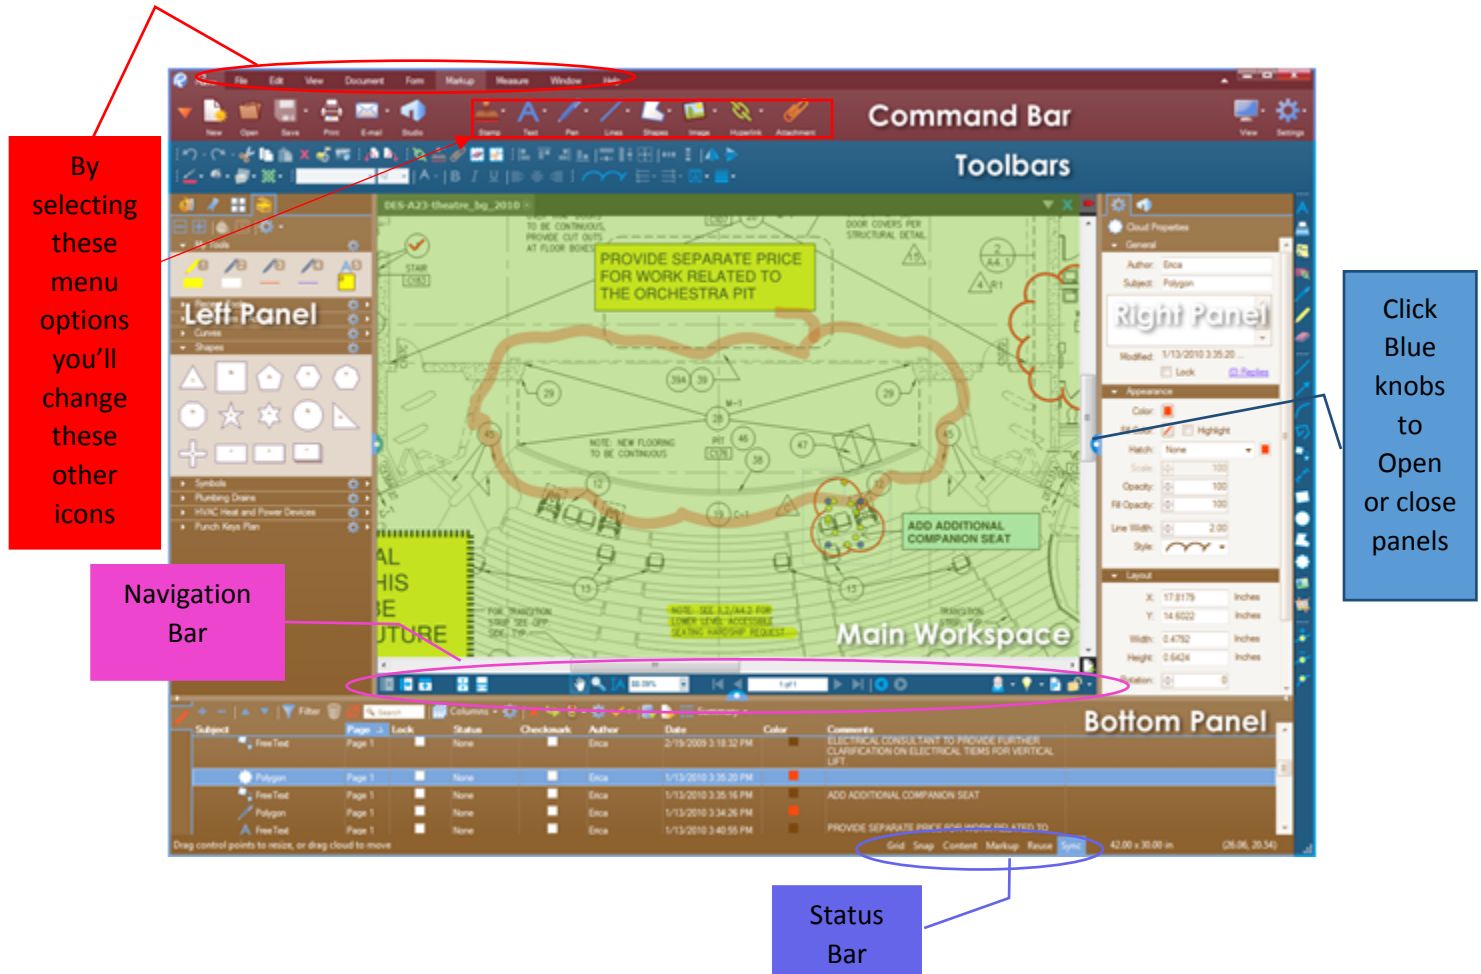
By selecting these menu options you'll change these other icons

File Edit View Document Form Markup Measure Window Help

New Open Save Print E-mail Studio Stamp Text Pen Lines Shapes Image Hyperlink Attachment View Settings

Command Bar

Toolbars

Left Panel

Curves
Shapes
Symbols
Plumbing Drains
HVAC Heat and Power Devices
Punch Keys Plan

DES-A23-theatre_bg_2010

PROVIDE SEPARATE PRICE FOR WORK RELATED TO THE ORCHESTRA PIT

ADD ADDITIONAL COMPANION SEAT

Main Workspace

Cloud Properties
General
Author: Erica
Subject: Polygon

Right Panel

Modified: 1/13/2010 3:35:20
Lock
Replies
Appearance
Color
Highlight
Hatch: None
Scale: 100
Opacity: 100
Fill Opacity: 100
Line Width: 2.00
Style:
Layout
X: 17.8179 Inches
Y: 14.6022 Inches
Width: 0.4792 Inches
Height: 0.6424 Inches
Rotation: 0

Click Blue knobs to Open or close panels

Navigation Bar

Bottom Panel

| Subject | Page | Lock | Status | Checkmark | Author | Date | Color | Comments |
|---|---|---|---|---|---|---|---|---|
| Free Text | Page 1 | | None | | Erica | 2/19/2009 3:18:32 PM | | ELECTRICAL CONSULTANT TO PROVIDE FURTHER CLARIFICATION ON ELECTRICAL ITEMS FOR VERTICAL LIFT |
| Polygon | Page 1 | | None | | Erica | 1/13/2010 3:35:20 PM | | |
| Free Text | Page 1 | | None | | Erica | 1/13/2010 3:35:16 PM | | ADD ADDITIONAL COMPANION SEAT |
| Polygon | Page 1 | | None | | Erica | 1/13/2010 3:34:26 PM | | |
| Free Text | Page 1 | | None | | Erica | 1/13/2010 3:40:55 PM | | PROVIDE SEPARATE PRICE FOR WORK RELATED TO |

Drag control points to resize, or drag cloud to move
Grid Snap Content Markup Reuse Sync 42.00 x 30.00 in (26.06, 20.54)

Status Bar